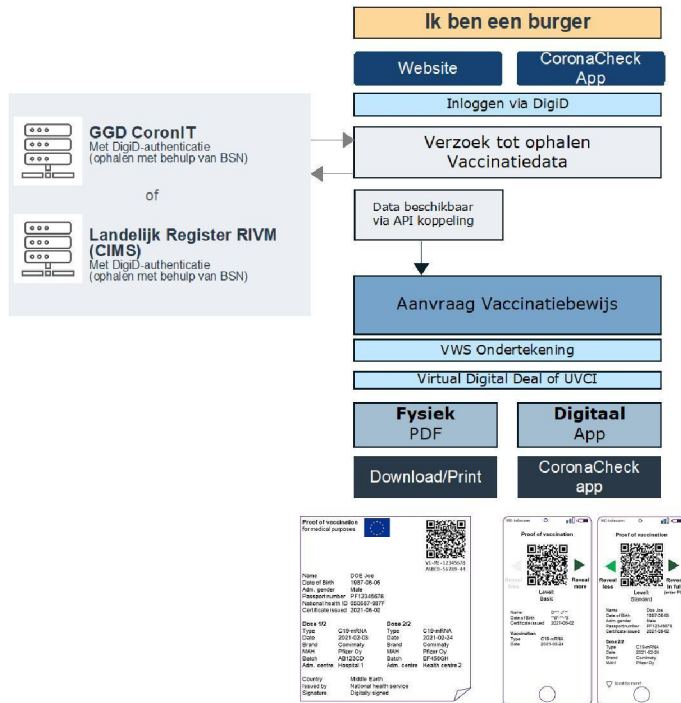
Ik ben een burger

Website

CoronaCheck App

Inloggen via DigiD

GGD CoronIT
Met DigiD-authenticatie (ophalen met behulp van BSN)

of

Landelijk Register RIVM (CIMS)
Met DigiD-authenticatie (ophalen met behulp van BSN)

Verzoek tot ophalen Vaccinatiedata

Data beschikbaar via API koppeling

Aanvraag Vaccinatiebewijs

VWS Ondertekening

Virtual Digital Deal of UVCI

Fysiek
PDF

Digitaal
App

Download/Print

CoronaCheck app

Proof of vaccination
for medical purposes

Name DOE Joe
Date of Birth 1987-06-06
Adm. gender Male
Passport number PF1234567
National health ID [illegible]
Certificate issued 2021-06-02

Dose 1/2
Type C19-mRNA
Date 2021-03-03
Brand Comirnaty
MAH Pfizer Oy
Batch AB123CD
Adm. centre Hospital 1

Dose 2/2
Type C19-mRNA
Date 2021-03-24
Brand Comirnaty
MAH Pfizer Oy
Batch EF456GH
Adm. centre Health centre 2

Country Middle Earth
Issued by National health service
Signature Digitally signed

Proof of vaccination
Reveal less
Reveal more
Level: Basic
Name
Date of Birth
Certificate issued 2021-06-02
Vaccination
Type C19-mRNA
Date 2021-03-24

Proof of vaccination
Reveal less
Level: Standard
Name Doe Joe
Date of Birth 1987-06-06
Adm. gender Male
Passport number PF1234567
Certificate issued 2021-06-02
Dose 2/2
Type C19-mRNA
Date 2021-03-24
Brand Comirnaty
MAH Pfizer Oy
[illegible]